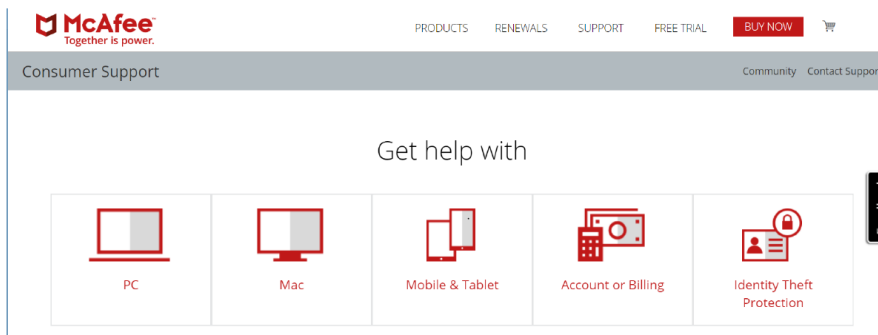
McAfee
Together is power.

PRODUCTS RENEWALS SUPPORT FREE TRIAL BUY NOW

Consumer Support

Community Contact Suppor

Get help with

PC

Mac

Mobile & Tablet

Account or Billing

Identity Theft Protection